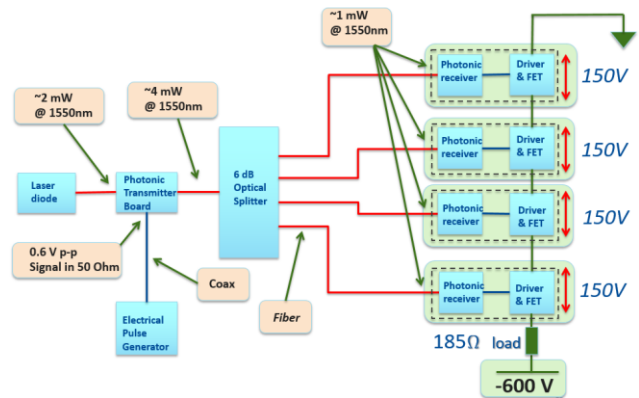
~1 mW
@ 1550nm

~2 mW
@ 1550nm

~4 mW
@ 1550nm

Photonic receiver

Driver & FET

150V

Photonic receiver

Driver & FET

150V

Laser diode

Photonic Transmitter Board

6 dB Optical Splitter

Photonic receiver

Driver & FET

150V

0.6 V p-p
Signal in 50 Ohm

Coax

Photonic receiver

Driver & FET

150V

Electrical Pulse Generator

Fiber

185Ω

load

-600 V